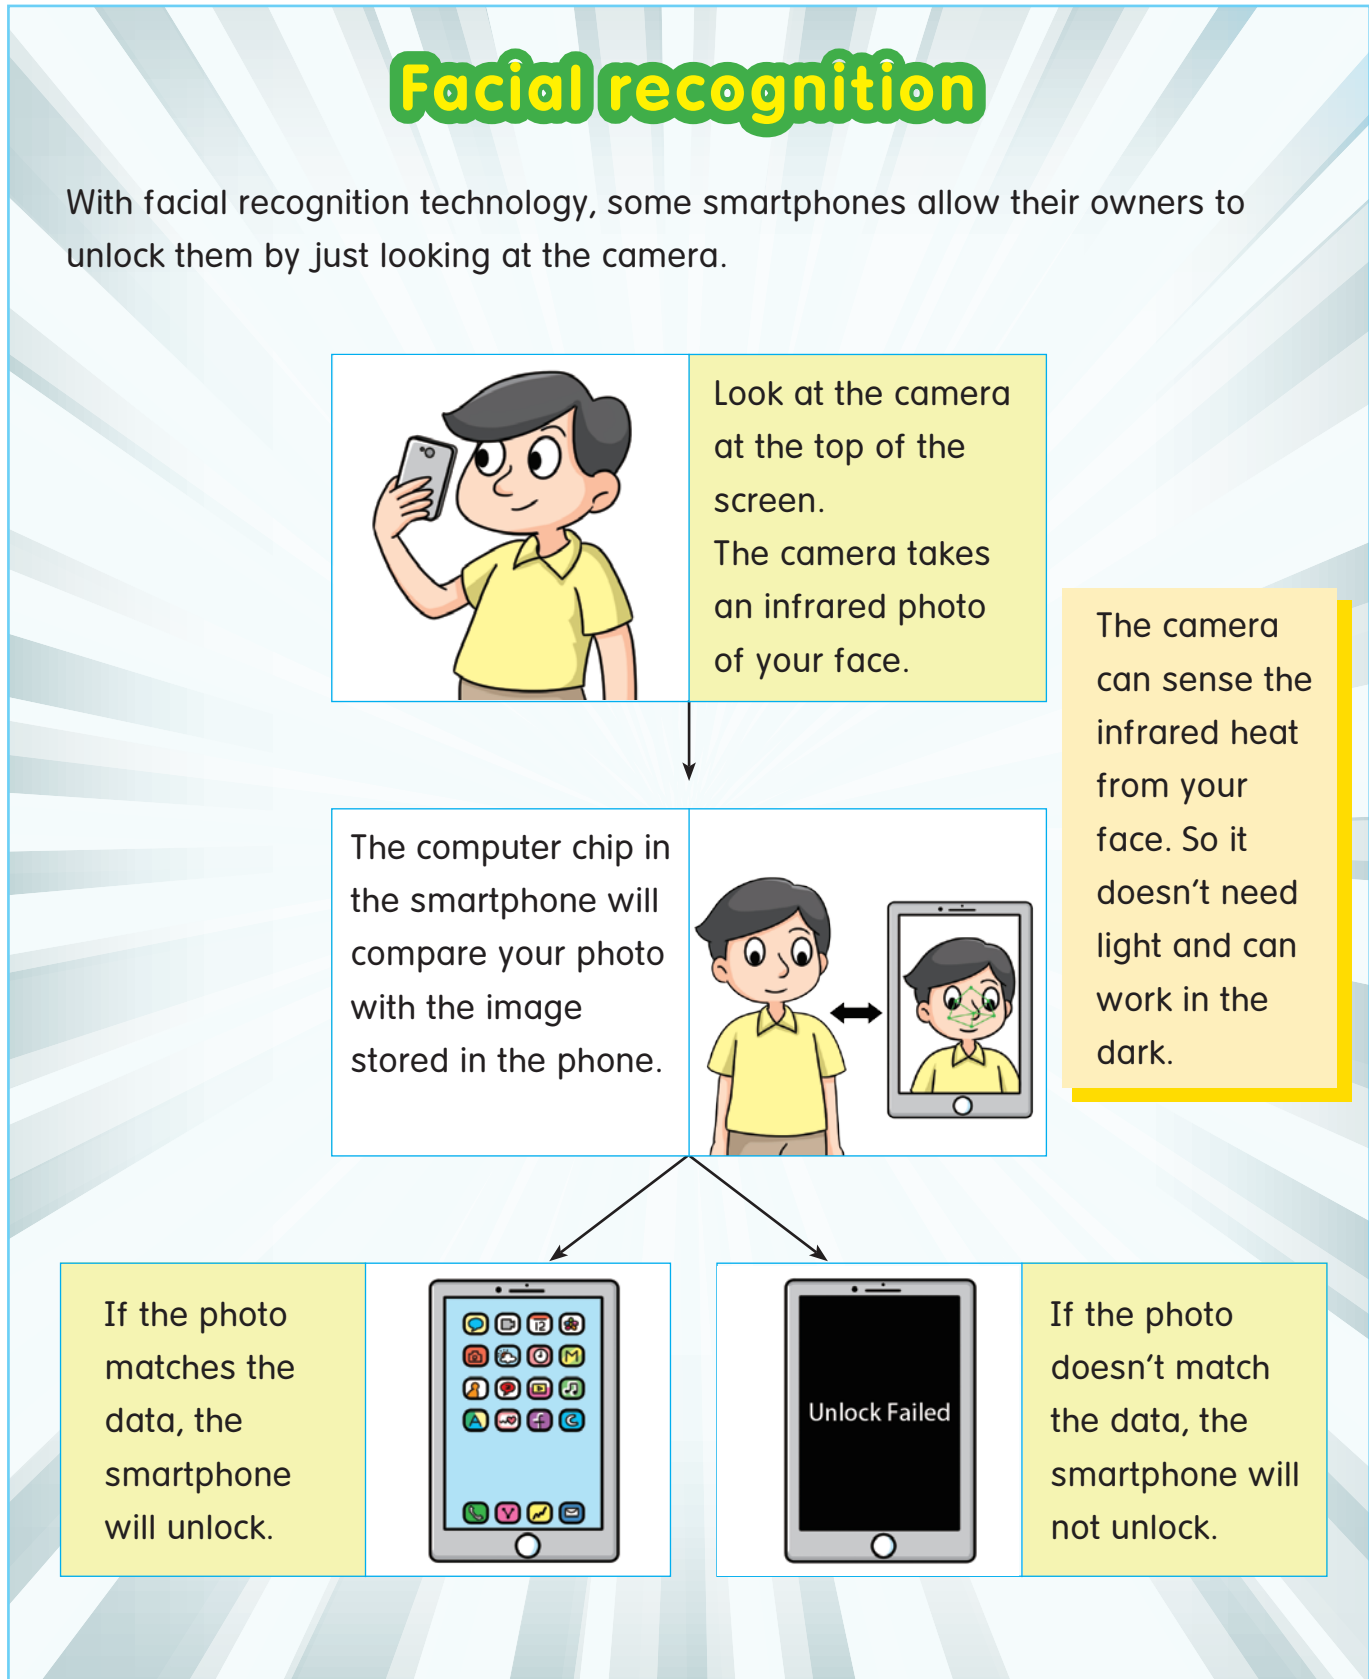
Facial recognition

With facial recognition technology, some smartphones allow their owners to unlock them by just looking at the camera.

Look at the camera at the top of the screen.
The camera takes an infrared photo of your face.

The camera can sense the infrared heat from your face. So it doesn't need light and can work in the dark.

The computer chip in the smartphone will compare your photo with the image stored in the phone.

If the photo matches the data, the smartphone will unlock.

12

Unlock Failed

If the photo doesn't match the data, the smartphone will not unlock.